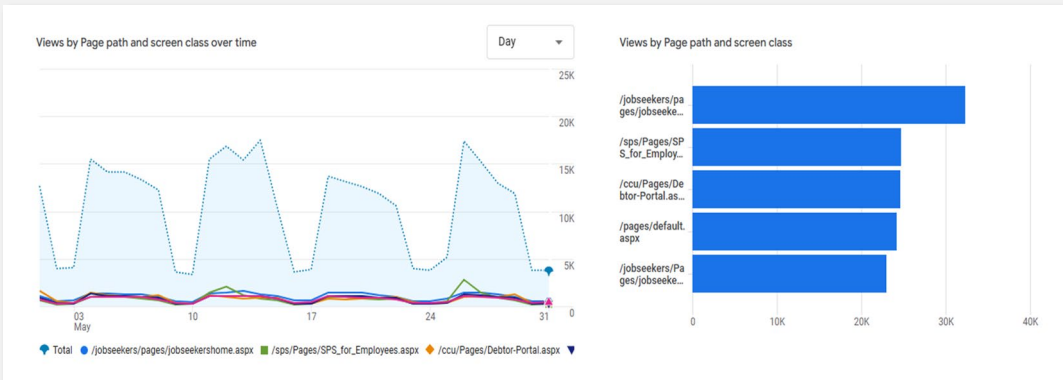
Views by Page path and screen class over time

Day

25K
20K
15K
10K
5K
0

03
May
10
17
24
31

Total /jobseekers/pages/jobseekershome.aspx /sps/Pages/SPS_for_Employees.aspx /ccu/Pages/Debtor-Portal.aspx

Views by Page path and screen class

/jobseekers/pages/jobseeke...
/sps/Pages/SPS_for_Employ...
/ccu/Pages/Debtor-Portal.as...
/pages/default.aspx
/jobseekers/Pages/jobseeke...

0
10K
20K
30K
40K